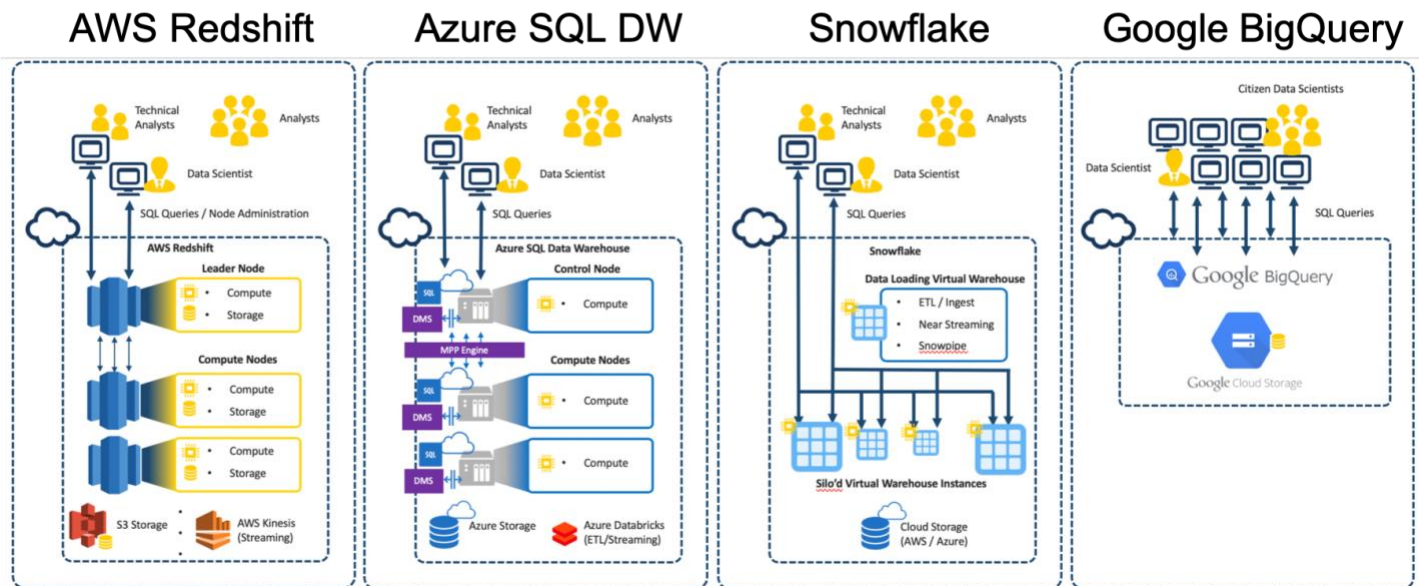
AWS Redshift

Technical Analysts

Analysts

Data Scientist

SQL Queries / Node Administration

AWS Redshift

Leader Node

• Compute
• Storage

Compute Nodes

• Compute
• Storage

• Compute
• Storage

S3 Storage

AWS Kinesis (Streaming)

Azure SQL DW

Technical Analysts

Analysts

Data Scientist

SQL Queries

Azure SQL Data Warehouse

Control Node

SQL

DMS

• Compute

MPP Engine

Compute Nodes

SQL

DMS

• Compute

SQL

DMS

• Compute

Azure Storage

Azure Databricks (ETL/Streaming)

Snowflake

Technical Analysts

Analysts

Data Scientist

SQL Queries

Snowflake

Data Loading Virtual Warehouse

• ETL / Ingest
• Near Streaming
• Snowpipe

Silo'd Virtual Warehouse Instances

Cloud Storage (AWS / Azure)

Google BigQuery

Citizen Data Scientists

Data Scientist

SQL Queries

Google BigQuery

Google Cloud Storage